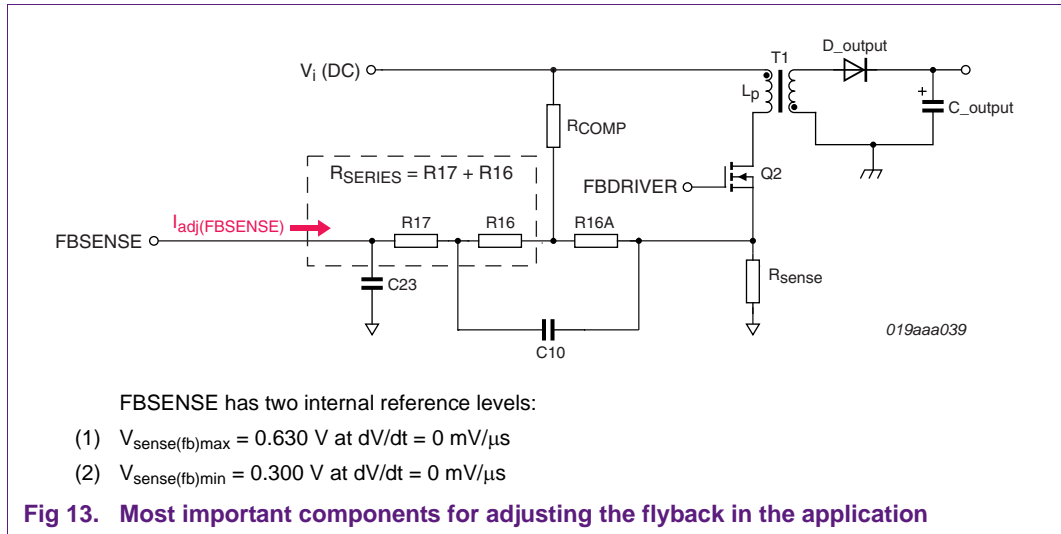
$V_i$ (DC)

T1

D_output

$L_p$

C_output

$R_{COMP}$

$R_{SERIES}$ = R17 + R16

FBDRIVER

Q2

$I_{adj(FBSENSE)}$

FBSENSE

R17

R16

R16A

C23

$R_{sense}$

C10

019aaa039

FBSENSE has two internal reference levels:

(1) $V_{sense(fb)max}$ = 0.630 V at dV/dt = 0 mV/μs

(2) $V_{sense(fb)min}$ = 0.300 V at dV/dt = 0 mV/μs

Fig 13. Most important components for adjusting the flyback in the application